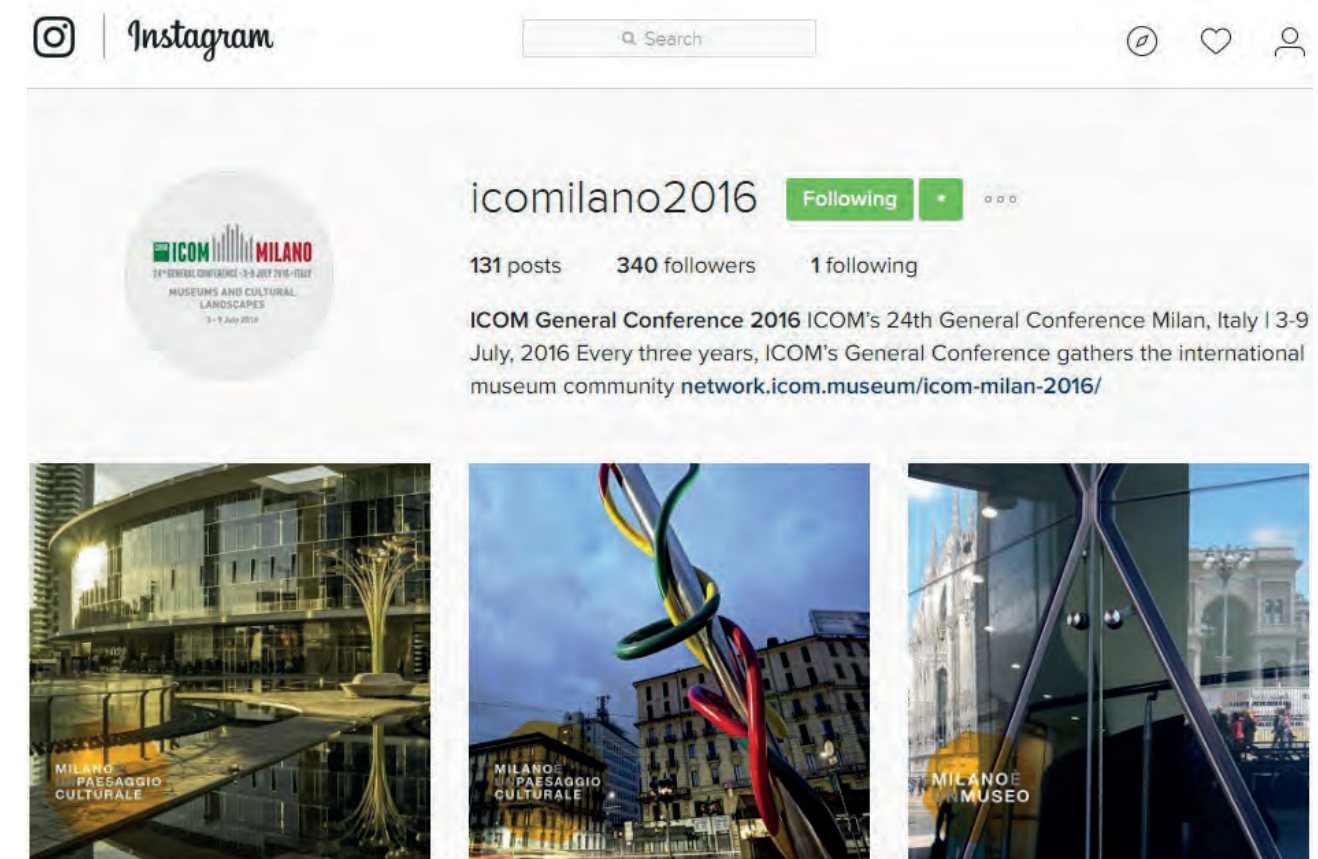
Instagram

Search

icomilano2016 Following

131 posts 340 followers 1 following

ICOM General Conference 2016 ICOM's 24th General Conference Milan, Italy | 3-9 July, 2016 Every three years, ICOM's General Conference gathers the international museum community network.icom.museum/icom-milan-2016/

ICOM MILANO
24th GENERAL CONFERENCE 3-9 JULY 2016 ITALY
MUSEUMS AND CULTURAL LANDSCAPES
3-9 July 2016

MILANO È UN PAESAGGIO CULTURALE

MILANO È UN PAESAGGIO CULTURALE

MILANO È UN MUSEO